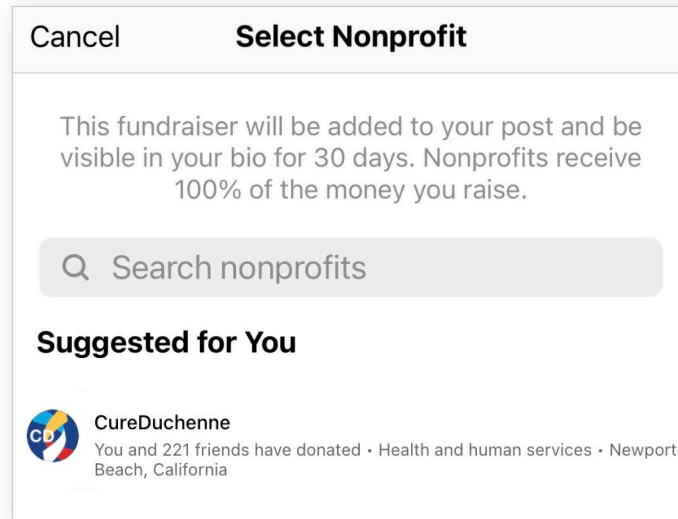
Cancel
Select Nonprofit

This fundraiser will be added to your post and be visible in your bio for 30 days. Nonprofits receive 100% of the money you raise.

Search nonprofits

Suggested for You

CD
CureDuchenne
You and 221 friends have donated • Health and human services • Newport Beach, California